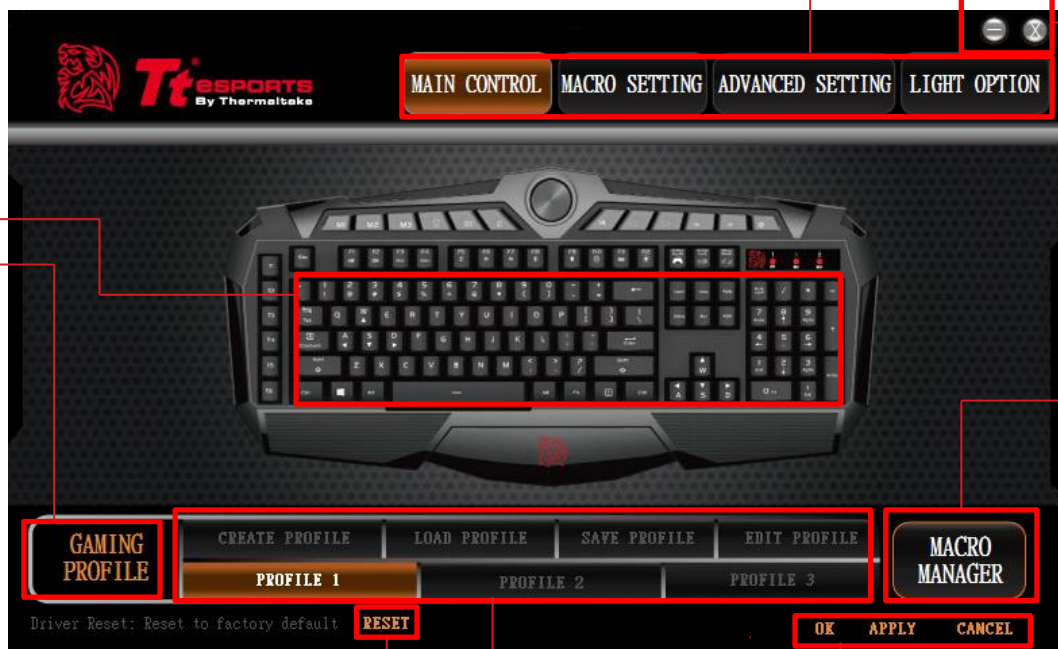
Tt eSPORTS
By Thermaltake

MAIN CONTROL
MACRO SETTING
ADVANCED SETTING
LIGHT OPTION

GAMING PROFILE

CREATE PROFILE
LOAD PROFILE
SAVE PROFILE
EDIT PROFILE

PROFILE 1
PROFILE 2
PROFILE 3

MACRO MANAGER

Driver Reset: Reset to factory default
RESET

OK
APPLY
CANCEL